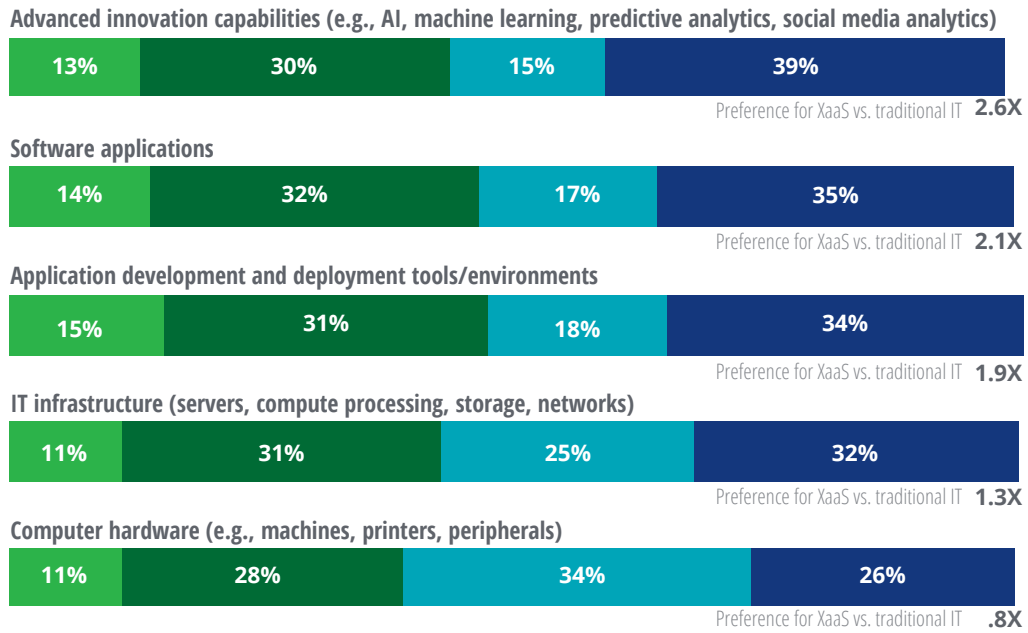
Advanced innovation capabilities (e.g., AI, machine learning, predictive analytics, social media analytics)

13% 30% 15% 39%

Preference for XaaS vs. traditional IT 2.6X

Software applications

14% 32% 17% 35%

Preference for XaaS vs. traditional IT 2.1X

Application development and deployment tools/environments

15% 31% 18% 34%

Preference for XaaS vs. traditional IT 1.9X

IT infrastructure (servers, compute processing, storage, networks)

11% 31% 25% 32%

Preference for XaaS vs. traditional IT 1.3X

Computer hardware (e.g., machines, printers, peripherals)

11% 28% 34% 26%

Preference for XaaS vs. traditional IT .8X